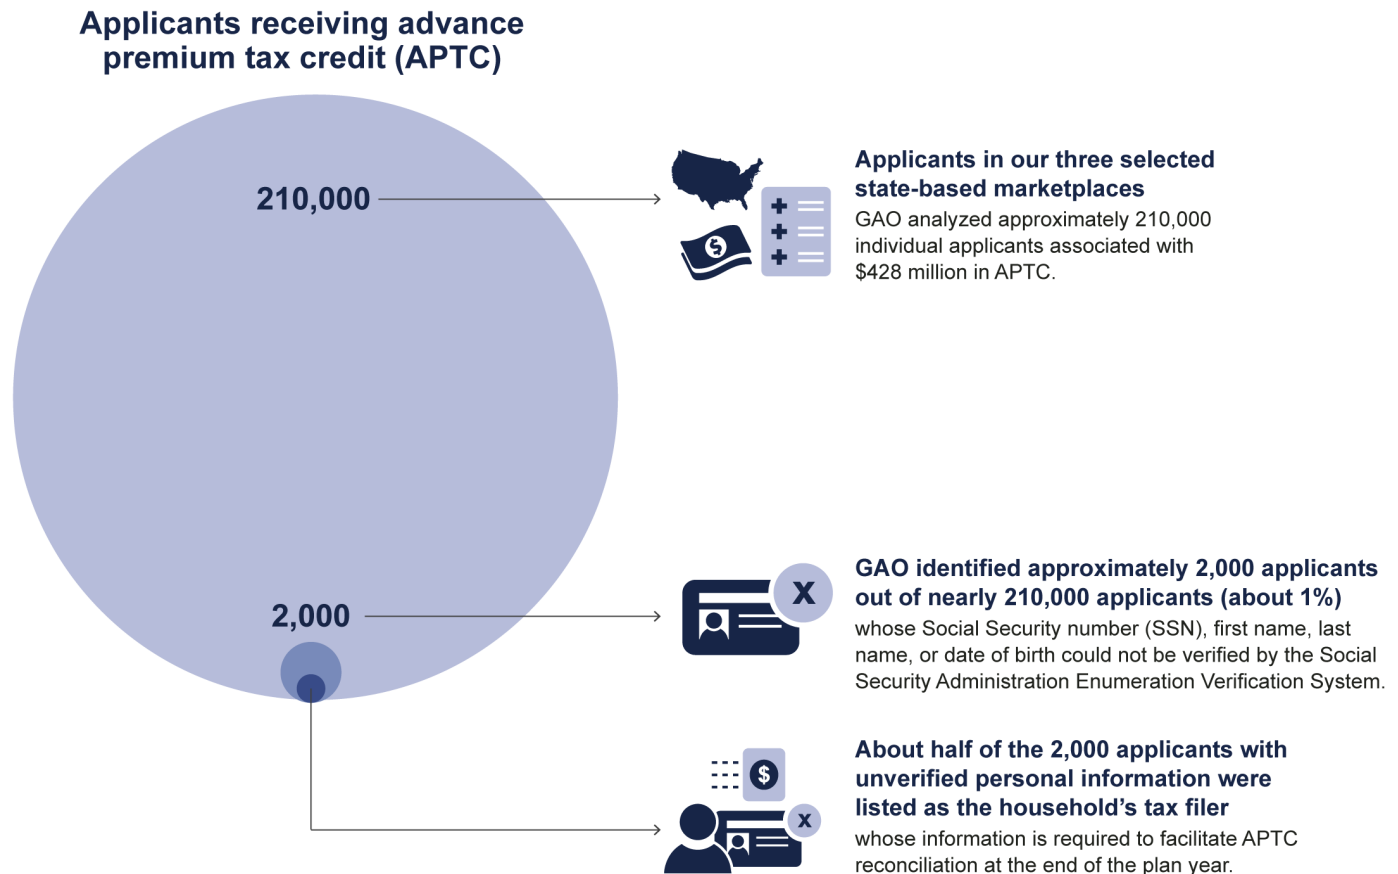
Applicants receiving advance premium tax credit (APTC)

210,000

2,000

Applicants in our three selected state-based marketplaces
GAO analyzed approximately 210,000 individual applicants associated with $428 million in APTC.

GAO identified approximately 2,000 applicants out of nearly 210,000 applicants (about 1%)
whose Social Security number (SSN), first name, last name, or date of birth could not be verified by the Social Security Administration Enumeration Verification System.

About half of the 2,000 applicants with unverified personal information were listed as the household's tax filer
whose information is required to facilitate APTC reconciliation at the end of the plan year.